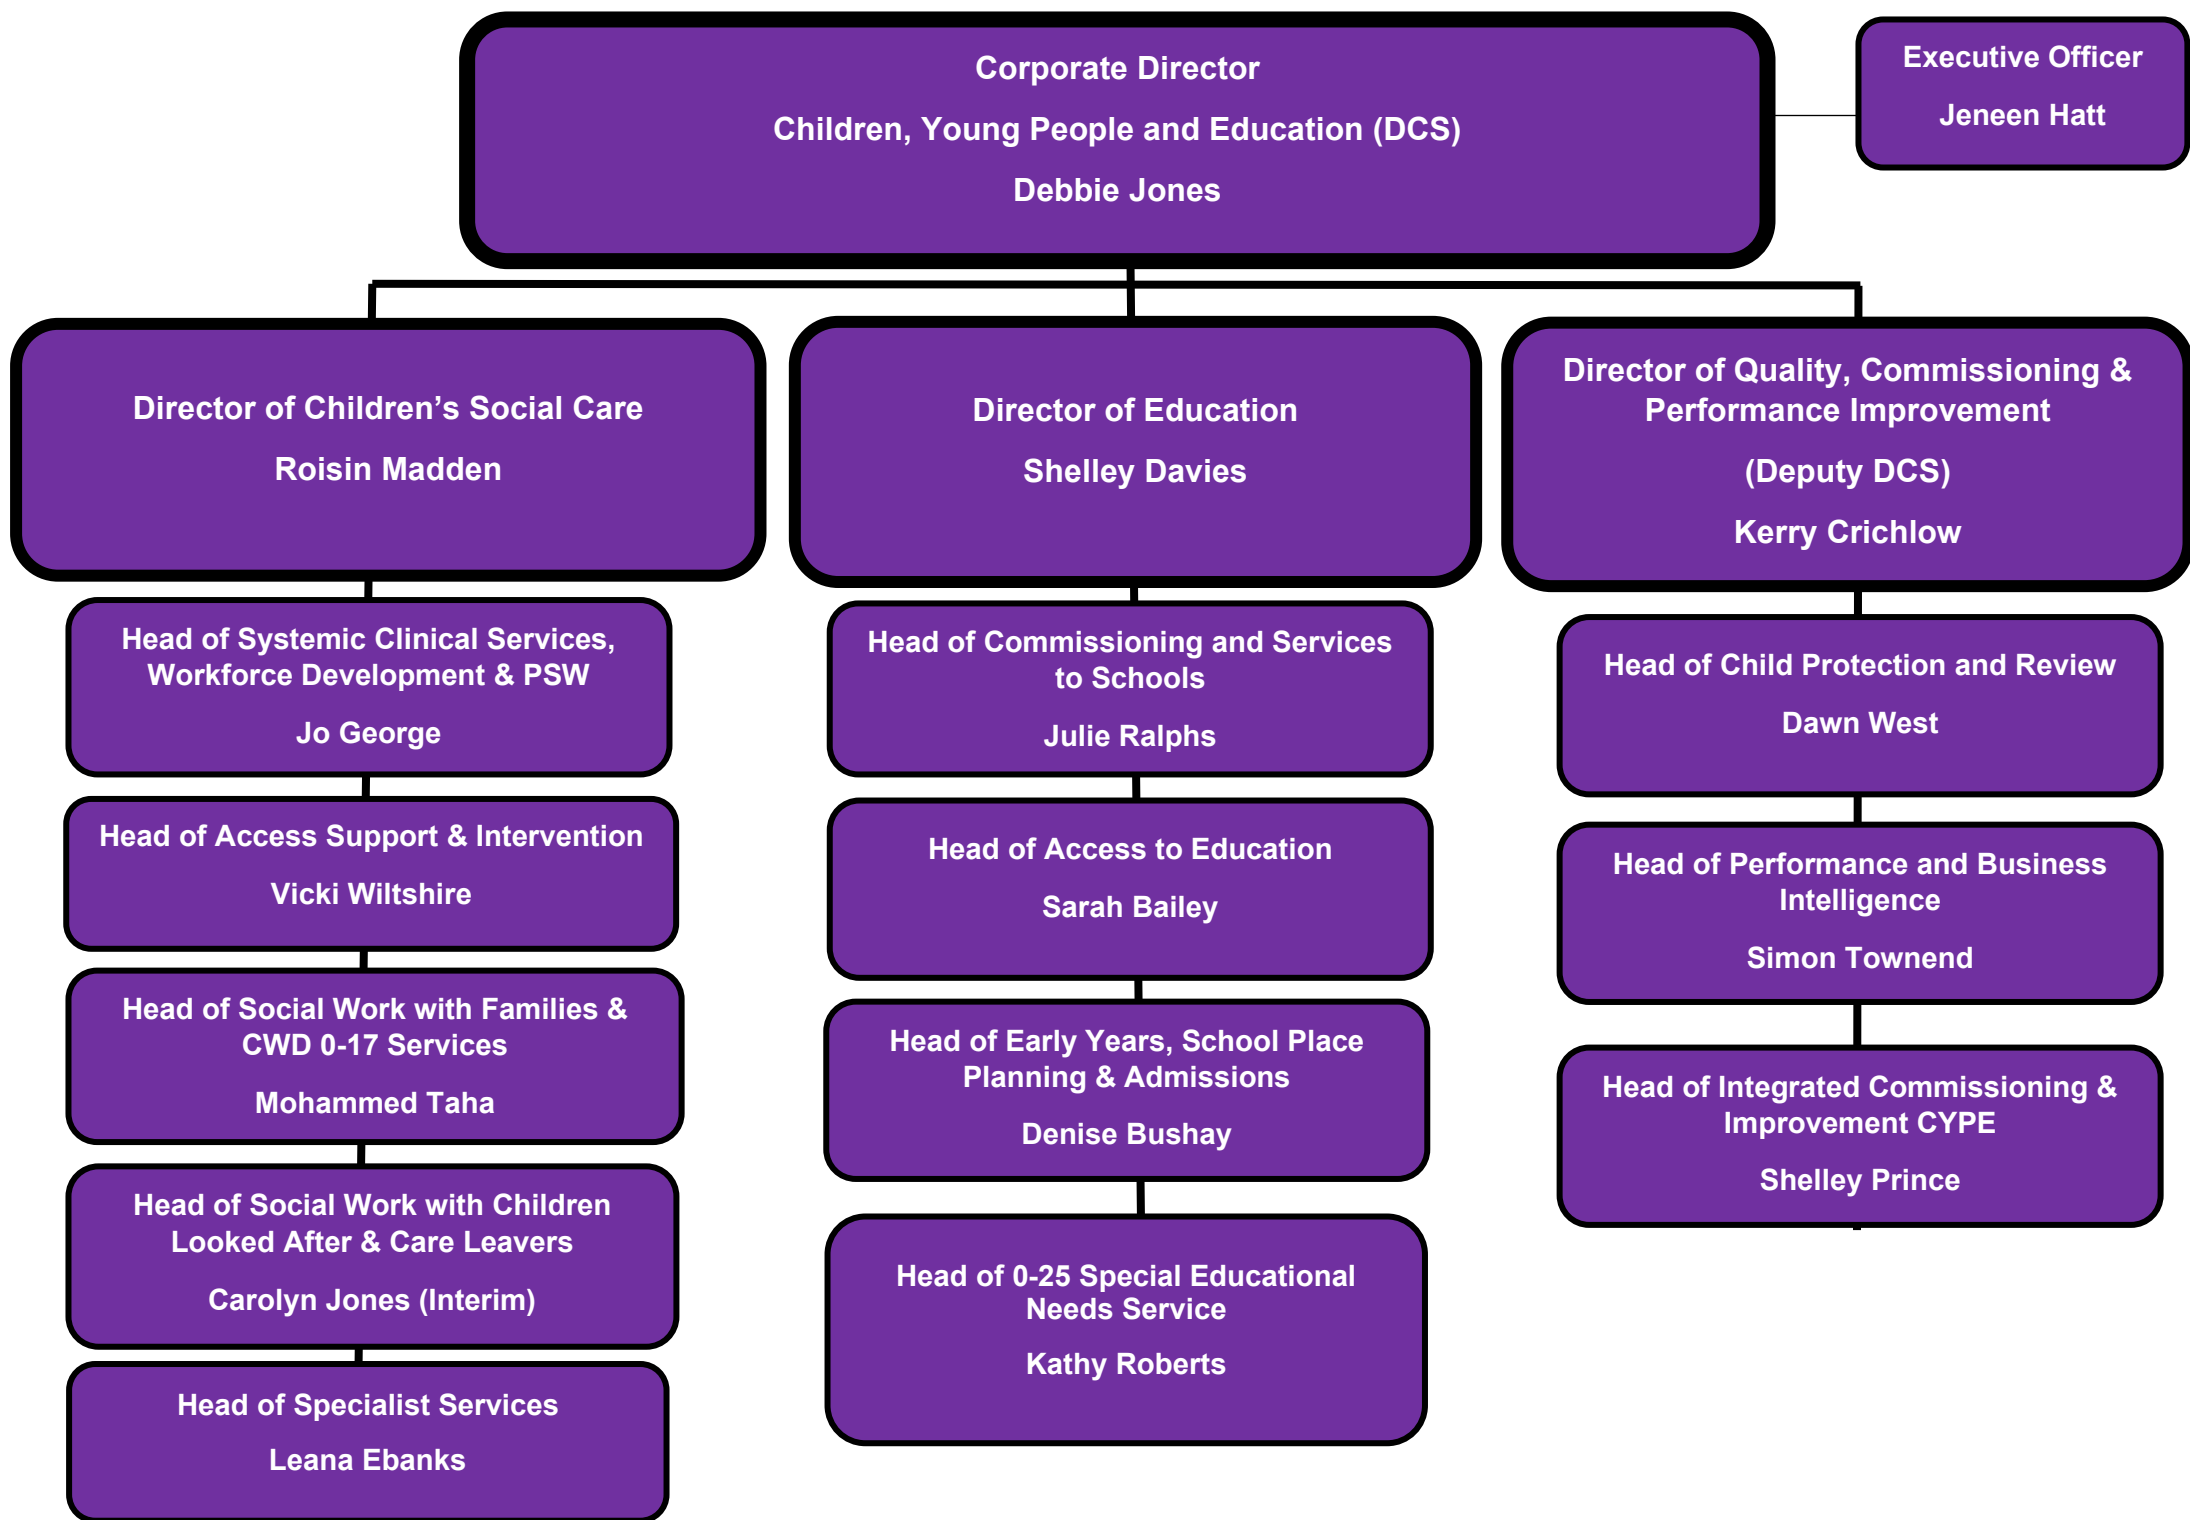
Corporate Director

Children, Young People and Education (DCS)

Debbie Jones

Executive Officer

Jeneen Hatt

Director of Children's Social Care

Roisin Madden

Head of Systemic Clinical Services, Workforce Development & PSW

Jo George

Head of Access Support & Intervention

Vicki Wiltshire

Head of Social Work with Families & CWD 0-17 Services

Mohammed Taha

Head of Social Work with Children Looked After & Care Leavers

Carolyn Jones (Interim)

Head of Specialist Services

Leana Ebanks

Director of Education

Shelley Davies

Head of Commissioning and Services to Schools

Julie Ralphs

Head of Access to Education

Sarah Bailey

Head of Early Years, School Place Planning & Admissions

Denise Bushay

Head of 0-25 Special Educational Needs Service

Kathy Roberts

Director of Quality, Commissioning & Performance Improvement

(Deputy DCS)

Kerry Crichlow

Head of Child Protection and Review

Dawn West

Head of Performance and Business Intelligence

Simon Townend

Head of Integrated Commissioning & Improvement CYPE

Shelley Prince